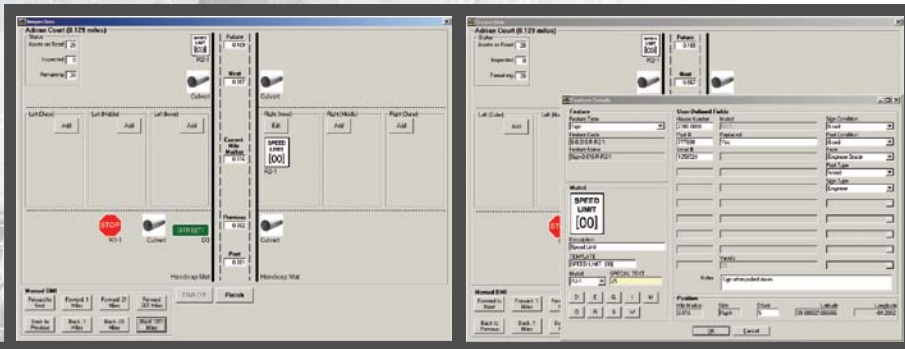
Adrian Court (0.129 miles)

Status
Assets on Road 26
Inspected 0
Remaining 26

R2-1
Culvert
Culvert

Future 0.129
Next 0.107
Current Mile Marker 0.074
Previous 0.002
Past 0.001

Left (Outer) Add
Left (Middle) Add
Left (Inner) Add
Right (Inner) Edit
Right (Middle) Add
Right (Outer) Add

SPEED LIMIT [00]
R2-1

STOP
R1-1
Culvert
STREET
D3
Handicap Mat
Handicap Mat

Manual DMI
Forward to Next
Forward 1 Miles
Forward 20 Miles
Forward 100 Miles
Back to Previous
Back 1 Miles
Back 20 Miles
Back 100 Miles
Start TYP
Finish

Adrian Court (0.129 miles)
Status
Assets on Road 26
Inspected 0
Remaining 26
Future 0.169
Next 0.007
Left (Outer) Add

Feature Details
Feature
Feature Type
Sign
Feature Code
S-0-015-R-R2-1
Feature Name
Sign-0-015-R-R2-1

User Defined Fields
House Number
Post ID
Sign ID
Replaced
Yes
Sign Condition
Good
Post Condition
Good
Face
Engineer Grade
Post Type
Steel
Sign Type
Regular

Mutcd
SPEED LIMIT [00]
Description
Speed Limit
TEMPLATE
SPEED LIMIT (00)
Mutcd
R2-1
SPECIAL TEXT
25
D E G I M
O R S U W

Notes
Sign reflectivity issues

Position
Mile Marker
0.074
Side
Right
Offset
5
Latitude
Longitude

OK Cancel

Manual DMI
Forward to Next
Forward 1 Miles
Back to Previous
Back 1 Miles